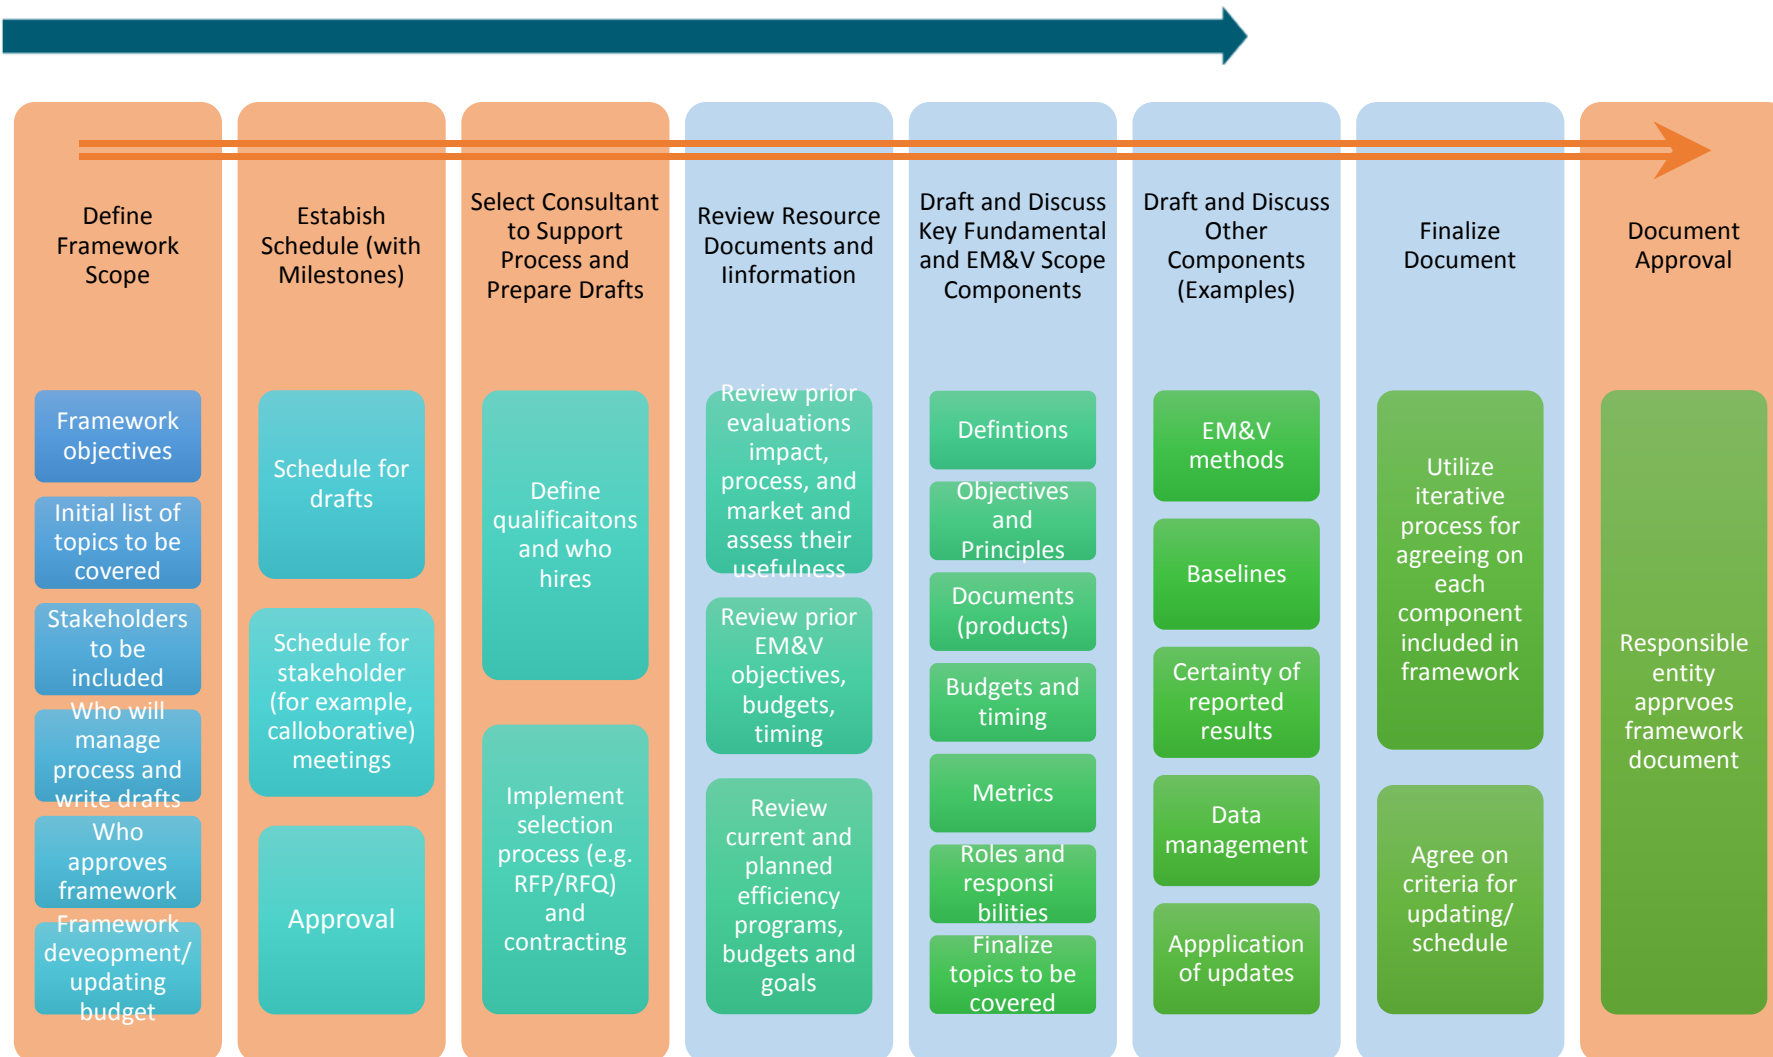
Define Framework Scope

Framework objectives

Initial list of topics to be covered

Stakeholders to be included

Who will manage process and write drafts

Who approves framework

Framework deveopment/ updating budget

Estabish Schedule (with Milestones)

Schedule for drafts

Schedule for stakeholder (for example, calloborative) meetings

Approval

Select Consultant to Support Process and Prepare Drafts

Define qualificaitons and who hires

Implement selection process (e.g. RFP/RFQ) and contracting

Review Resource Documents and Iinformation

Review prior evaluations impact, process, and market and assess their usefulness

Review prior EM&V objectives, budgets, timing

Review current and planned efficiency programs, budgets and goals

Draft and Discuss Key Fundamental and EM&V Scope Components

Defintions

Objectives and Principles

Documents (products)

Budgets and timing

Metrics

Roles and responsi bilities

Finalize topics to be covered

Draft and Discuss Other Components (Examples)

EM&V methods

Baselines

Certainty of reported results

Data management

Appplication of updates

Finalize Document

Utilize iterative process for agreeing on each component included in framework

Agree on criteria for updating/ schedule

Document Approval

Responsible entity apprvoes framework document